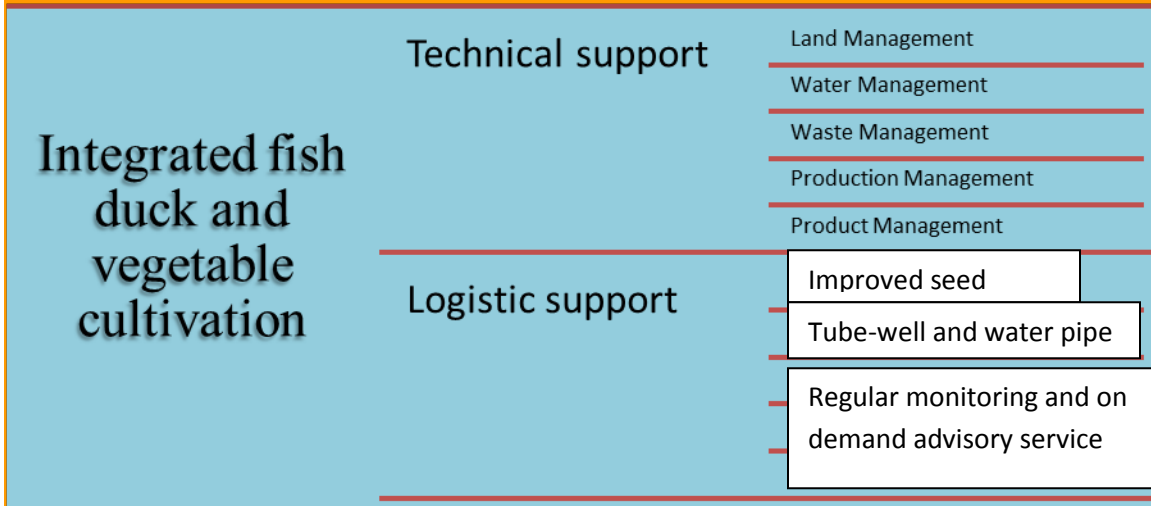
Integrated fish duck and vegetable cultivation

Technical support

Land Management

Water Management

Waste Management

Production Management

Product Management

Logistic support

Improved seed

Tube-well and water pipe

Regular monitoring and on demand advisory service